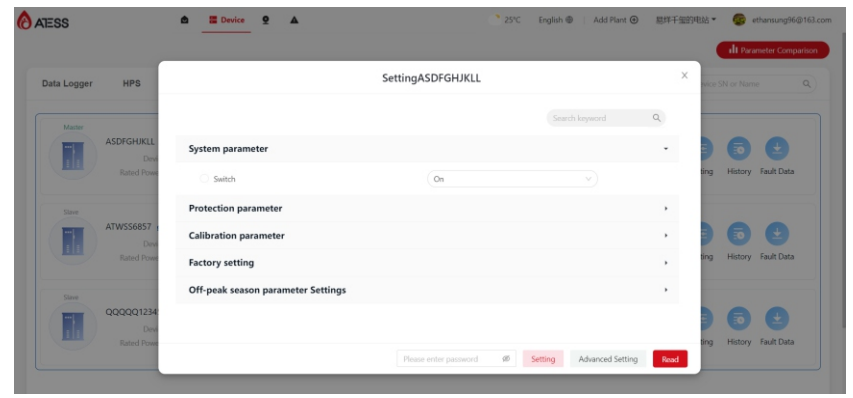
ATESS

Device

25°C English Add Plant 格祥千里的电站 ethansung96@163.com

Parameter Comparison

Data Logger HPS

Device SN or Name

Master
ASDFGHJKLL
Dev
Rated Pow

Slave
ATWSS6857
Dev
Rated Pow

Slave
QQQQQ1234
Dev
Rated Pow

ting History Fault Data

ting History Fault Data

ting History Fault Data

SettingASDFGHJKLL

×

Search keyword

System parameter

Switch On

Protection parameter

Calibration parameter

Factory setting

Off-peak season parameter Settings

Please enter password Setting Advanced Setting Read